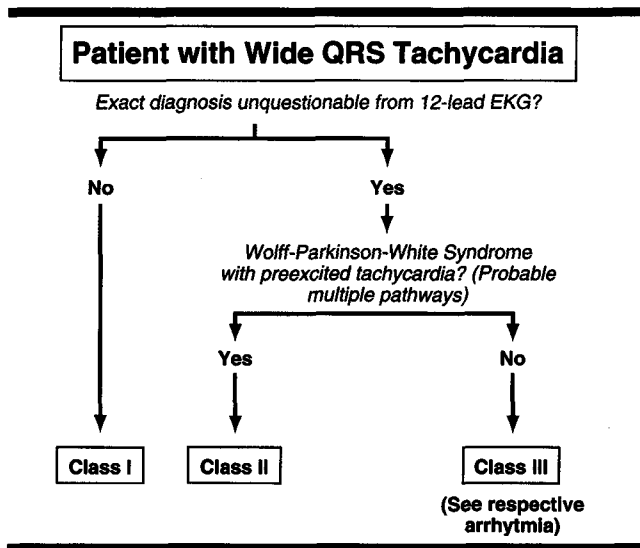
Patient with Wide QRS Tachycardia

Exact diagnosis unquestionable from 12-lead EKG?

No

Yes

Wolff-Parkinson-White Syndrome with preexcited tachycardia? (Probable multiple pathways)

Yes

No

Class I

Class II

Class III

(See respective arrhytmia)